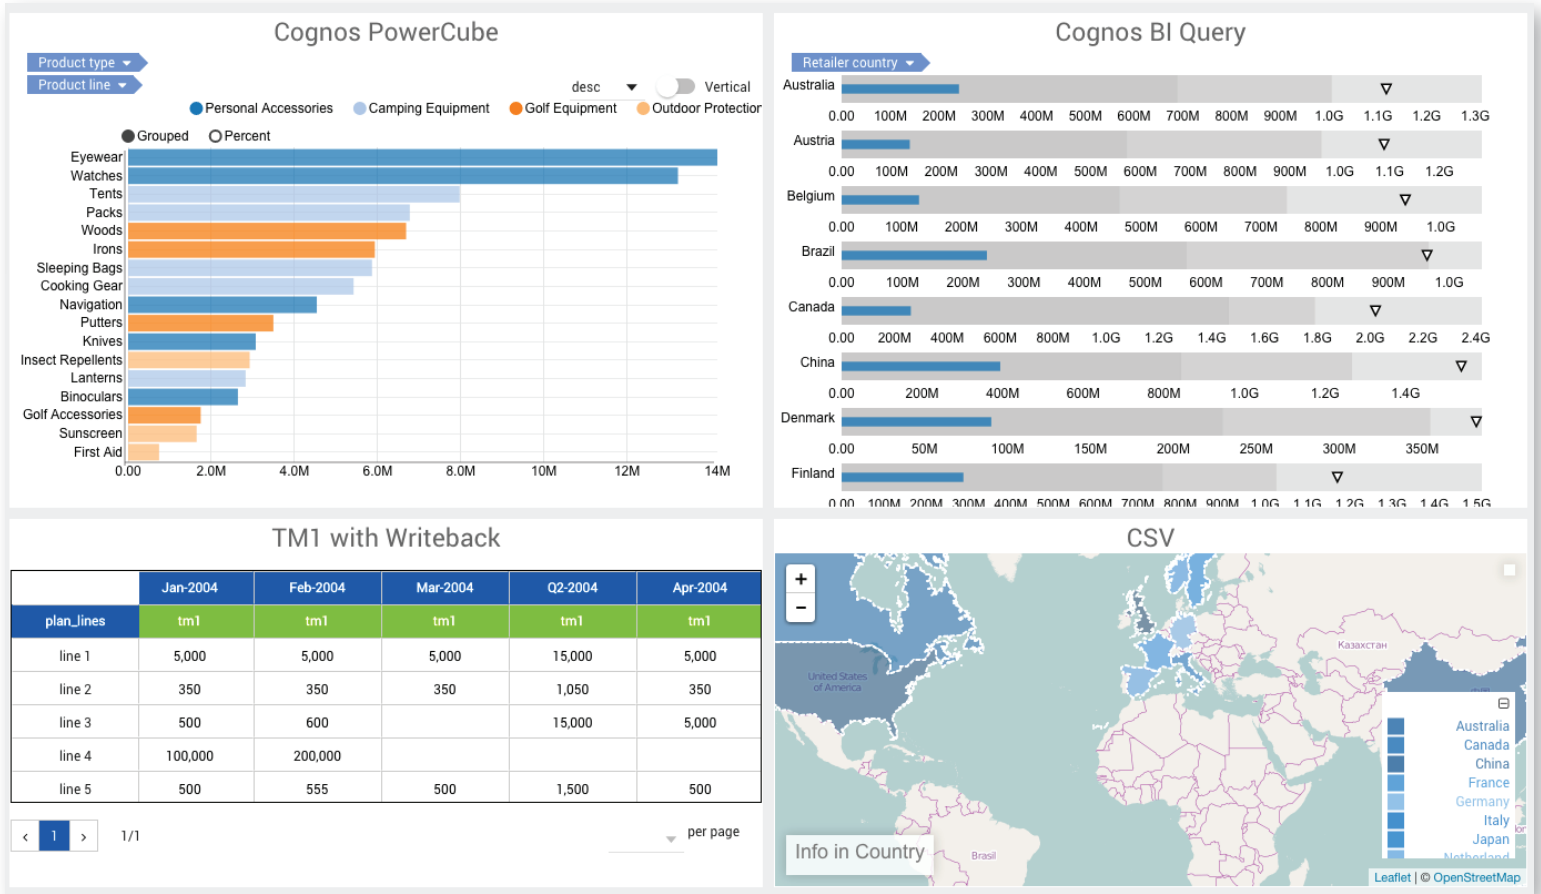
Cognos PowerCube

Product type
Product line

desc
Vertical

Personal Accessories
Camping Equipment
Golf Equipment
Outdoor Protection

Grouped
Percent

Eyewear
Watches
Tents
Packs
Woods
Irons
Sleeping Bags
Cooking Gear
Navigation
Putters
Knives
Insect Repellents
Lanterns
Binoculars
Golf Accessories
Sunscreen
First Aid

0.00 2.0M 4.0M 6.0M 8.0M 10M 12M 14M

Cognos BI Query

Retailer country

Australia
0.00 100M 200M 300M 400M 500M 600M 700M 800M 900M 1.0G 1.1G 1.2G 1.3G

Austria
0.00 100M 200M 300M 400M 500M 600M 700M 800M 900M 1.0G 1.1G 1.2G

Belgium
0.00 100M 200M 300M 400M 500M 600M 700M 800M 900M 1.0G

Brazil
0.00 100M 200M 300M 400M 500M 600M 700M 800M 900M 1.0G

Canada
0.00 200M 400M 600M 800M 1.0G 1.2G 1.4G 1.6G 1.8G 2.0G 2.2G 2.4G

China
0.00 200M 400M 600M 800M 1.0G 1.2G 1.4G

Denmark
0.00 50M 100M 150M 200M 250M 300M 350M

Finland
0.00 100M 200M 300M 400M 500M 600M 700M 800M 900M 1.0G 1.1G 1.2G 1.3G 1.4G 1.5G

TM1 with Writeback

| | Jan-2004 | Feb-2004 | Mar-2004 | Q2-2004 | Apr-2004 |
|---|---|---|---|---|---|
| plan_lines | tm1 | tm1 | tm1 | tm1 | tm1 |
| line 1 | 5,000 | 5,000 | 5,000 | 15,000 | 5,000 |
| line 2 | 350 | 350 | 350 | 1,050 | 350 |
| line 3 | 500 | 600 | | 15,000 | 5,000 |
| line 4 | 100,000 | 200,000 | | | |
| line 5 | 500 | 555 | 500 | 1,500 | 500 |

‹ 1 › 1/1 per page

CSV

+
−
United States of America
Казахстан
Brasil
Info in Country
Australia
Canada
China
France
Germany
Italy
Japan
Netherland
Leaflet | © OpenStreetMap